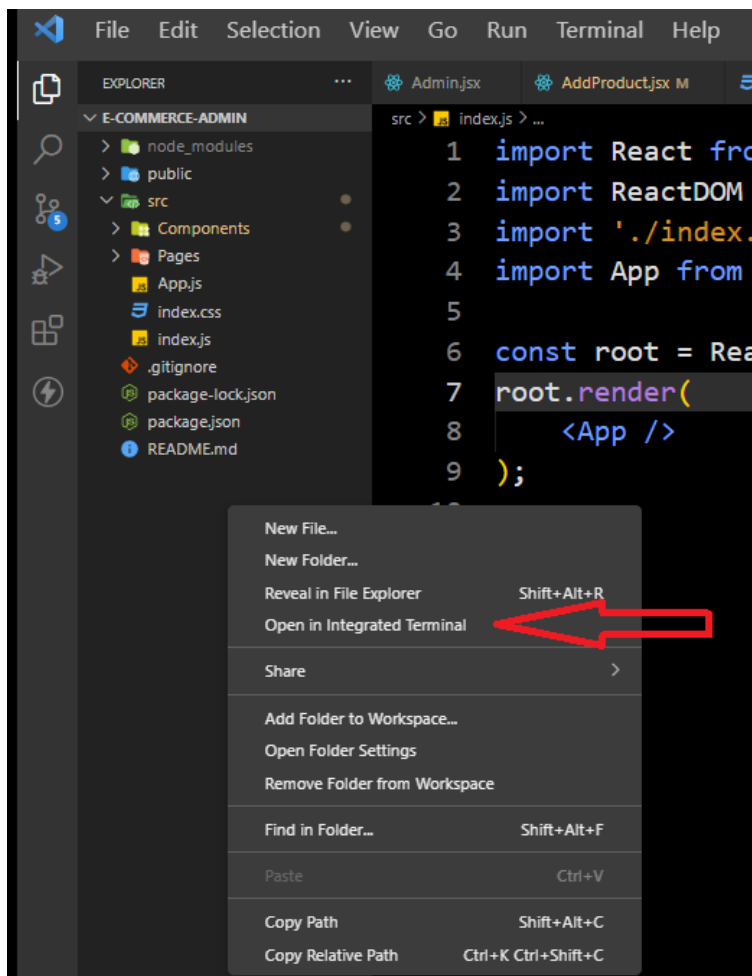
File Edit Selection View Go Run Terminal Help

EXPLORER ···
Admin.jsx AddProduct.jsx M

E-COMMERCE-ADMIN
node_modules
public
src
Components
Pages
App.js
index.css
index.js
.gitignore
package-lock.json
package.json
README.md

5

src > index.js > ...
1 import React fro
2 import ReactDOM
3 import './index.
4 import App from
5
6 const root = Rea
7 root.render(
8 <App />
9 );

New File...
New Folder...
Reveal in File Explorer Shift+Alt+R
Open in Integrated Terminal
Share
Add Folder to Workspace...
Open Folder Settings
Remove Folder from Workspace
Find in Folder... Shift+Alt+F
Paste Ctrl+V
Copy Path Shift+Alt+C
Copy Relative Path Ctrl+K Ctrl+Shift+C